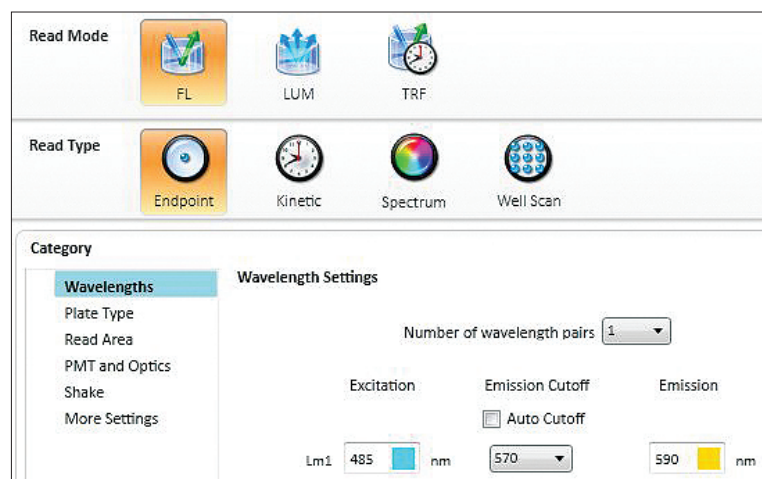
Read Mode

FL

LUM

TRF

Read Type

Endpoint

Kinetic

Spectrum

Well Scan

Category

Wavelengths
Plate Type
Read Area
PMT and Optics
Shake
More Settings

Wavelength Settings

Number of wavelength pairs 1

Excitation

Emission Cutoff

Emission

Auto Cutoff

Lm1 485 nm 570 590 nm